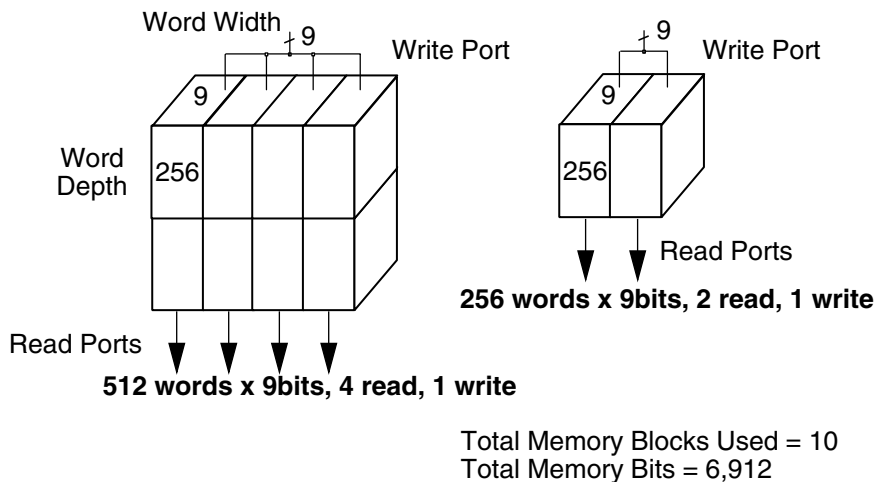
Word Width
9
Write Port
9
Word Depth
256
Read Ports
512 words x 9bits, 4 read, 1 write

9
Write Port
9
256
Read Ports
256 words x 9bits, 2 read, 1 write

Total Memory Blocks Used = 10
Total Memory Bits = 6,912